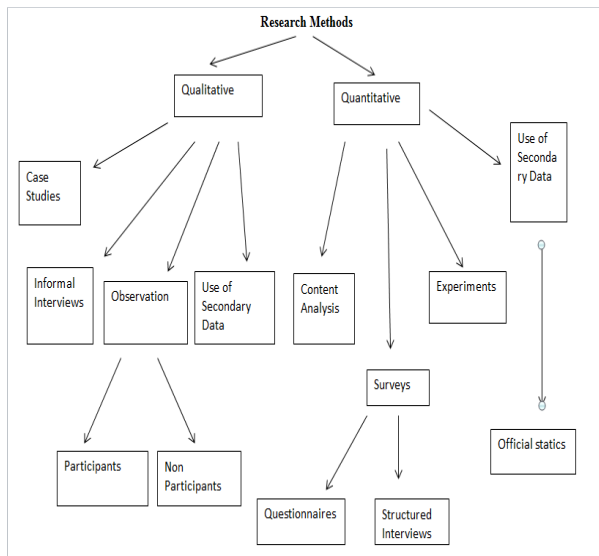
Research Methods

Qualitative

Quantitative

Case Studies

Informal Interviews

Observation

Use of Secondary Data

Content Analysis

Experiments

Use of Seconda ry Data

Surveys

Official statics

Participants

Non Participants

Questionnaires

Structured Interviews